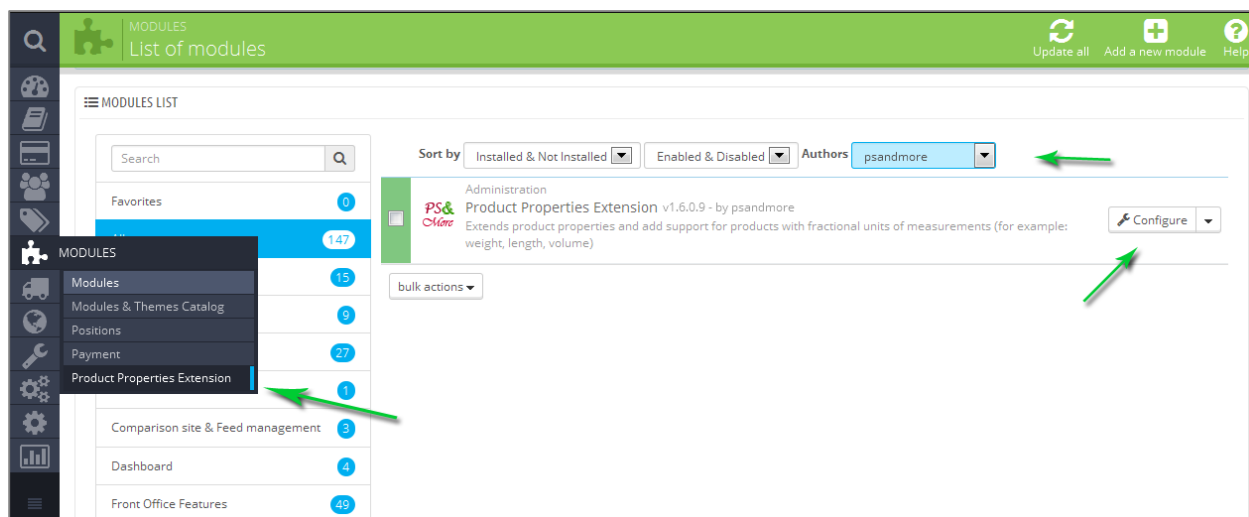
MODULES
List of modules

Update all
Add a new module
Help

MODULES LIST

Search

Favorites 0
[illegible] 147
15
9
27
1
Comparison site & Feed management 3
Dashboard 4
Front Office Features 49

MODULES
Modules
Modules & Themes Catalog
Positions
Payment
Product Properties Extension

Sort by
Installed & Not Installed
Enabled & Disabled
Authors
psandmore

PS& More
Administration
Product Properties Extension v1.6.0.9 - by psandmore
Extends product properties and add support for products with fractional units of measurements (for example: weight, length, volume)

Configure

bulk actions